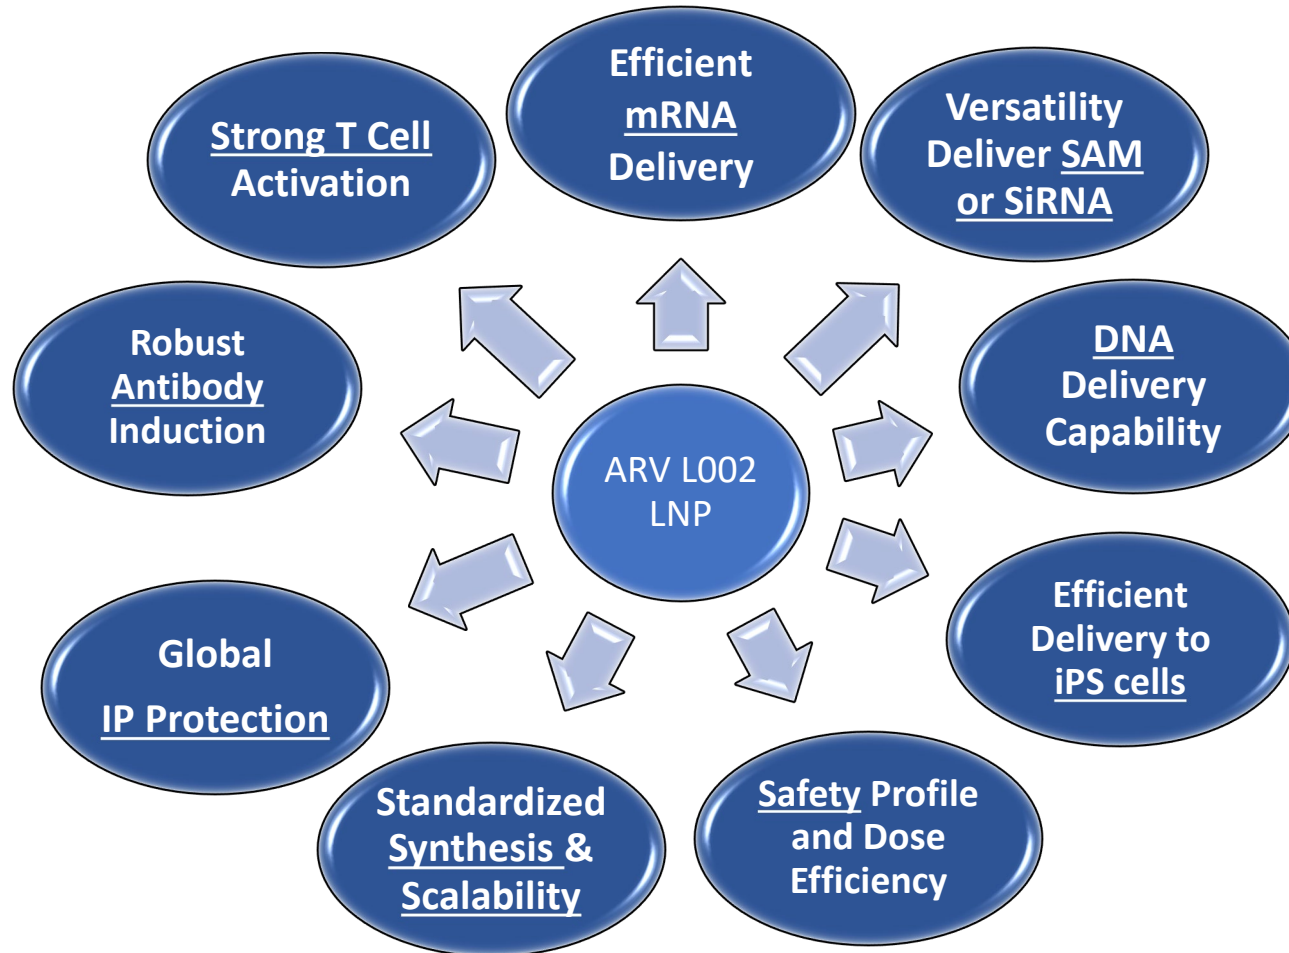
Strong T Cell Activation

Efficient mRNA Delivery

Versatility Deliver SAM or SiRNA

Robust Antibody Induction

ARV L002 LNP

DNA Delivery Capability

Global

IP Protection

Efficient Delivery to iPS cells

Standardized Synthesis & Scalability

Safety Profile and Dose Efficiency